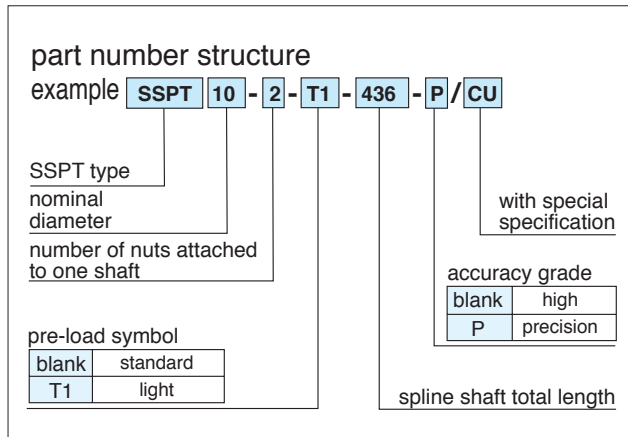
part number structure

example SSPT 10 - 2 - T1 - 436 - P / CU

SSPT type

nominal diameter

number of nuts attached to one shaft

with special specification

accuracy grade

| blank | high |
|---|---|
| P | precision |

pre-load symbol

| blank | standard |
|---|---|
| T1 | light |

spline shaft total length